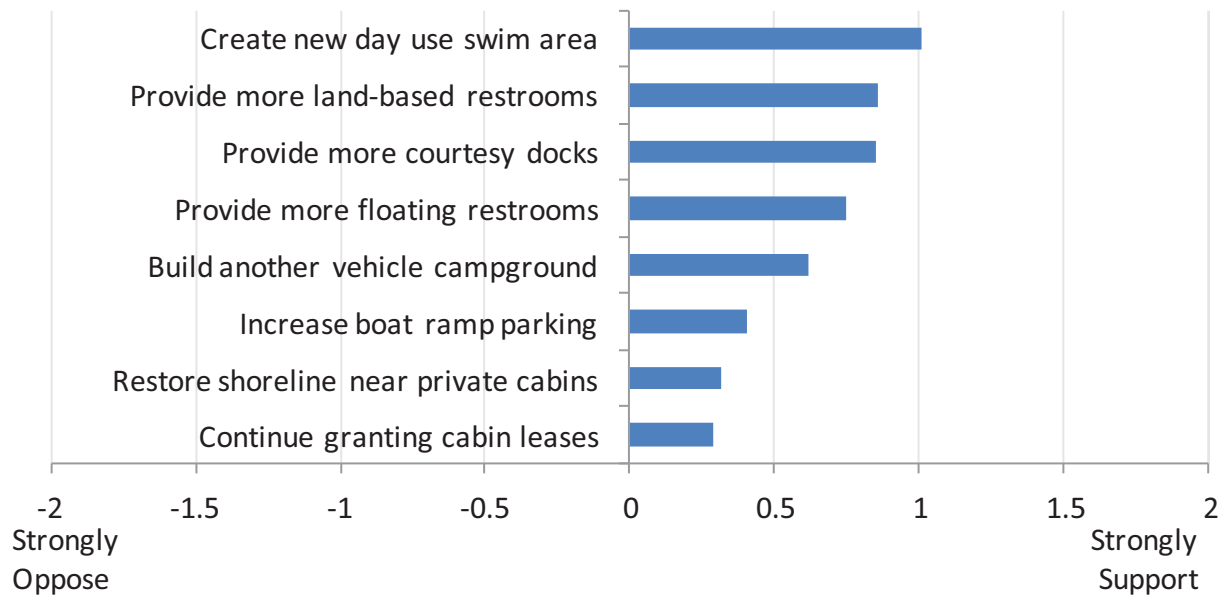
Create new day use swim area
Provide more land-based restrooms
Provide more courtesy docks
Provide more floating restrooms
Build another vehicle campground
Increase boat ramp parking
Restore shoreline near private cabins
Continue granting cabin leases

-2
Strongly
Oppose
-1.5
-1
-0.5
0
0.5
1
1.5
2
Strongly
Support